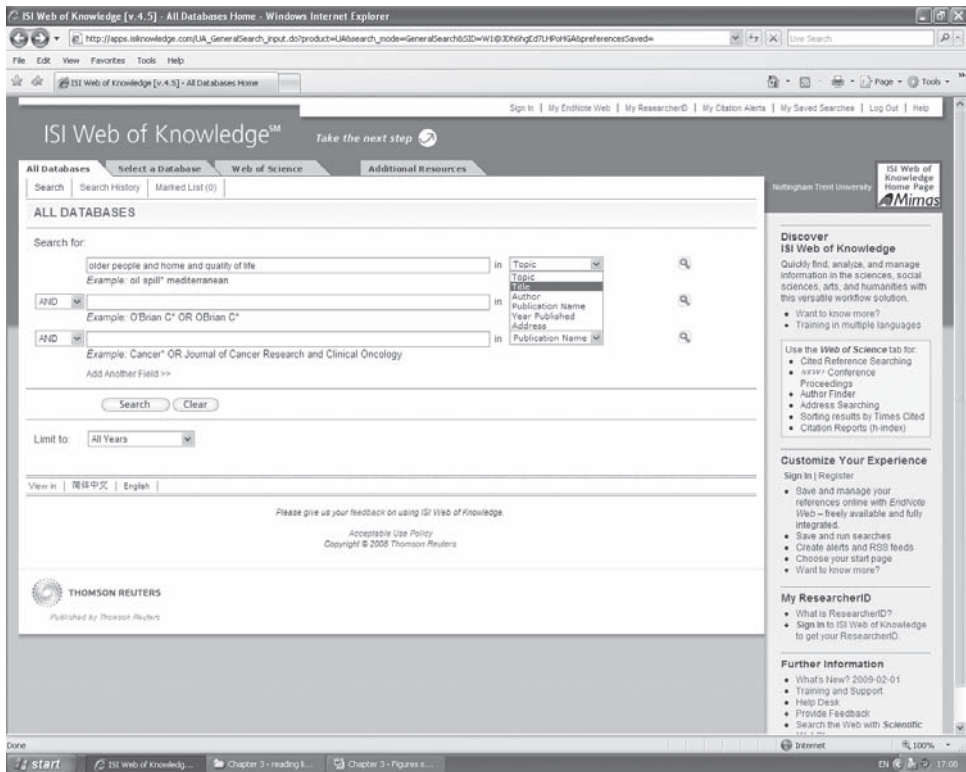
ISI Web of Knowledge [v.4.5] - All Databases Home - Windows Internet Explorer

http://apps.isiknowledge.com/UA_GeneralSearch_input.do?product=UA&search_mode=GeneralSearch&SID=W1@JDh6hgEd7LHPoHGA&preferencesSaved=

Live Search

File Edit View Favorites Tools Help

ISI Web of Knowledge [v.4.5] - All Databases Home

Page Tools

Sign In | My EndNote Web | My ResearcherID | My Citation Alerts | My Saved Searches | Log Out | Help

ISI Web of Knowledge℠ Take the next step

All Databases | Select a Database | Web of Science | Additional Resources

Search | Search History | Marked List (0)

Nottingham Trent University

ISI Web of Knowledge Home Page

Mimas

ALL DATABASES

Search for:

older people and home and quality of life in Topic

Example: oil spill* mediterranean

Topic
Title
Author
Publication Name
Year Published
Address

AND in

Example: O'Brian C* OR OBrian C*

AND in Publication Name

Example: Cancer* OR Journal of Cancer Research and Clinical Oncology

Add Another Field >>

Search Clear

Limit to: All Years

View in | 简体中文 | English |

Please give us your feedback on using ISI Web of Knowledge.

Acceptable Use Policy
Copyright © 2008 Thomson Reuters

THOMSON REUTERS

Published by Thomson Reuters

Discover
ISI Web of Knowledge

Quickly find, analyze, and manage information in the sciences, social sciences, arts, and humanities with this versatile workflow solution.

• Want to know more?
• Training in multiple languages

Use the Web of Science tab for:
• Cited Reference Searching
• NEW! Conference Proceedings
• Author Finder
• Address Searching
• Sorting results by Times Cited
• Citation Reports (h-index)

Customize Your Experience

Sign In | Register

• Save and manage your references online with EndNote Web – freely available and fully integrated.
• Save and run searches
• Create alerts and RSS feeds
• Choose your start page
• Want to know more?

My ResearcherID

• What is ResearcherID?
• Sign In to ISI Web of Knowledge to get your ResearcherID.

Further Information

• What's New? 2009-02-01
• Training and Support
• Help Desk
• Provide Feedback
• Search the Web with Scientific

Done

Internet 100%

start ISI Web of Knowledg... Chapter 3 - reading li... Chapter 3 - Figures s...

EN 17:08